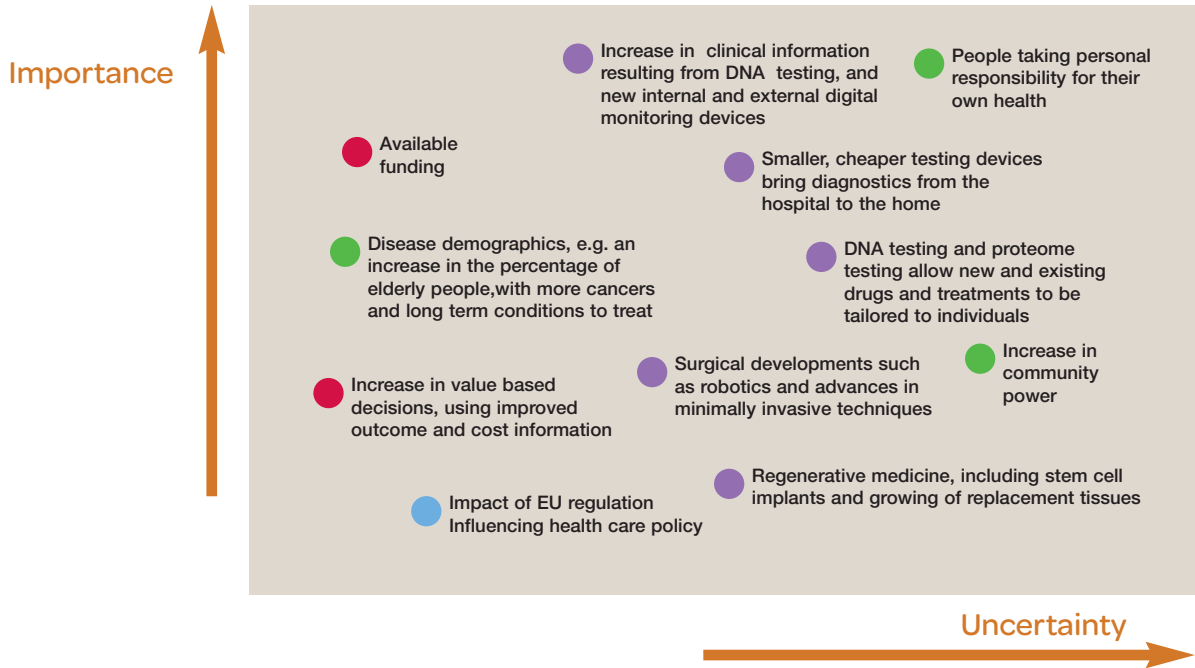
Importance

Increase in clinical information resulting from DNA testing, and new internal and external digital monitoring devices

People taking personal responsibility for their own health

Available funding

Smaller, cheaper testing devices bring diagnostics from the hospital to the home

Disease demographics, e.g. an increase in the percentage of elderly people,with more cancers and long term conditions to treat

DNA testing and proteome testing allow new and existing drugs and treatments to be tailored to individuals

Surgical developments such as robotics and advances in minimally invasive techniques

Increase in community power

Increase in value based decisions, using improved outcome and cost information

Regenerative medicine, including stem cell implants and growing of replacement tissues

Impact of EU regulation Influencing health care policy

Uncertainty